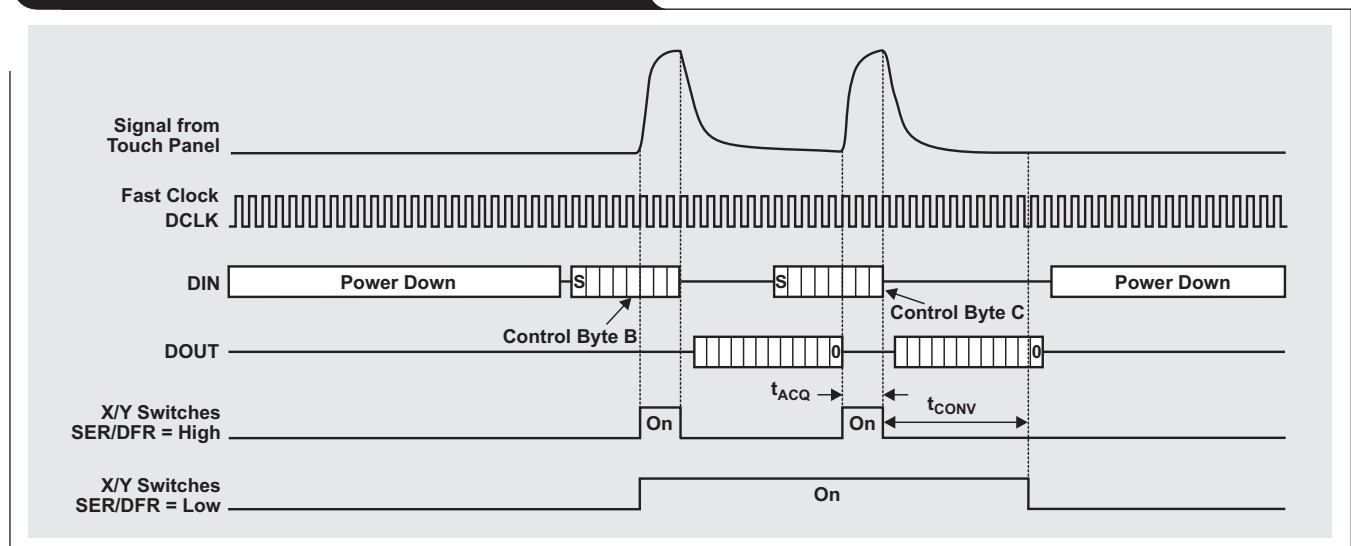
Signal from Touch Panel

Fast Clock DCLK

DIN

Power Down

S

S

Power Down

Control Byte B

Control Byte C

DOUT

0

0

$t_{ACQ}$

$t_{CONV}$

X/Y Switches SER/DFR = High

On

On

X/Y Switches SER/DFR = Low

On